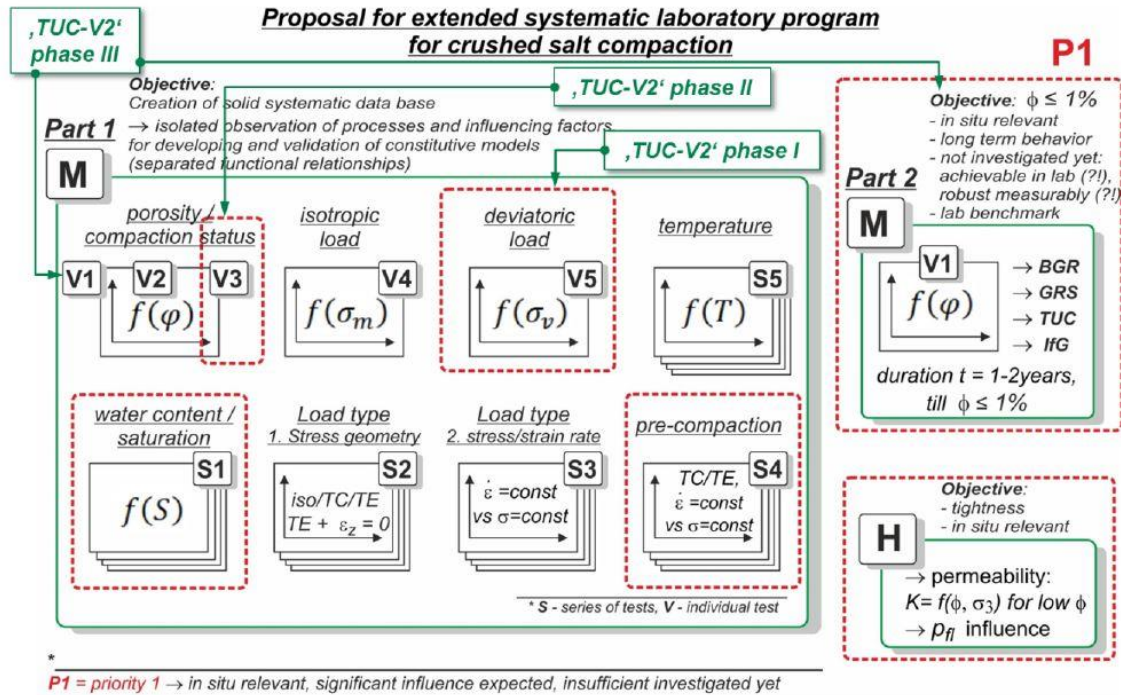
Proposal for extended systematic laboratory program for crushed salt compaction

‚TUC-V2‘ phase III

P1

Objective:
Creation of solid systematic data base
→ isolated observation of processes and influencing factors for developing and validation of constitutive models (separated functional relationships)

‚TUC-V2‘ phase II

Part 1

M

‚TUC-V2‘ phase I

porosity / compaction status

V1 V2 V3

$f(\varphi)$

isotropic load

V4

$f(\sigma_m)$

deviatoric load

V5

$f(\sigma_v)$

temperature

S5

$f(T)$

water content / saturation

S1

$f(S)$

Load type
1. Stress geometry

S2

iso/TC/TE
TE + $\varepsilon_z = 0$

Load type
2. stress/strain rate

S3

$\dot{\varepsilon}$ =const
vs σ=const

pre-compaction

S4

TC/TE,
$\dot{\varepsilon}$ =const
vs σ=const

* S - series of tests, V - individual test

Objective: $\phi \leq 1\%$
- in situ relevant
- long term behavior
- not investigated yet: achievable in lab (?!), robust measurably (?!)
- lab benchmark

Part 2

M

V1

$f(\varphi)$

→ BGR
→ GRS
→ TUC
→ IfG

duration t = 1-2years, till $\phi \leq 1\%$

Objective:
- tightness
- in situ relevant

H

→ permeability:
K= $f(\phi, \sigma_3)$ for low $\phi$
→ $p_{fl}$ influence

*
P1 = priority 1 → in situ relevant, significant influence expected, insufficient investigated yet